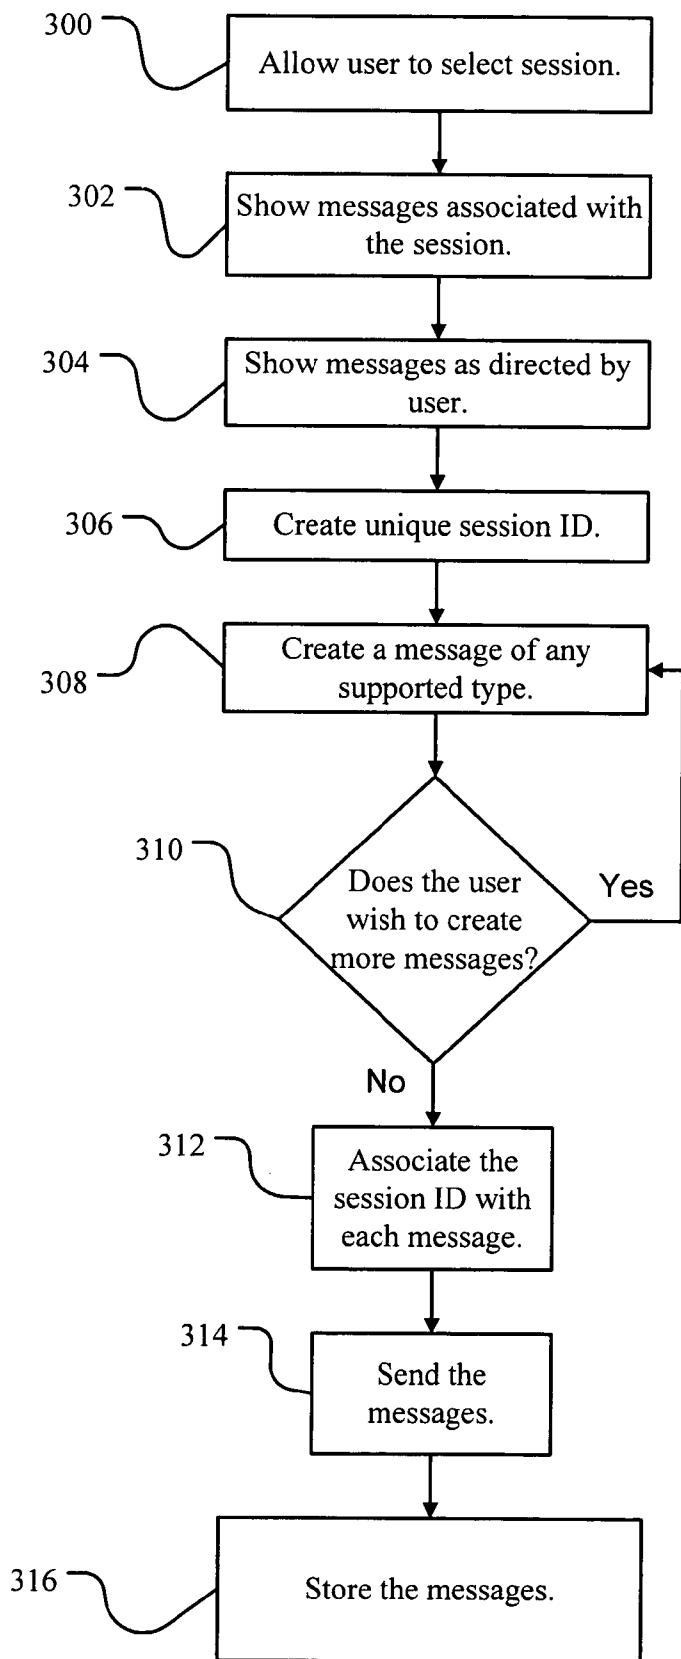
300
Allow user to select session.

302
Show messages associated with the session.

304
Show messages as directed by user.

306
Create unique session ID.

308
Create a message of any supported type.

310
Does the user wish to create more messages?

Yes

No

312
Associate the session ID with each message.

314
Send the messages.

316
Store the messages.